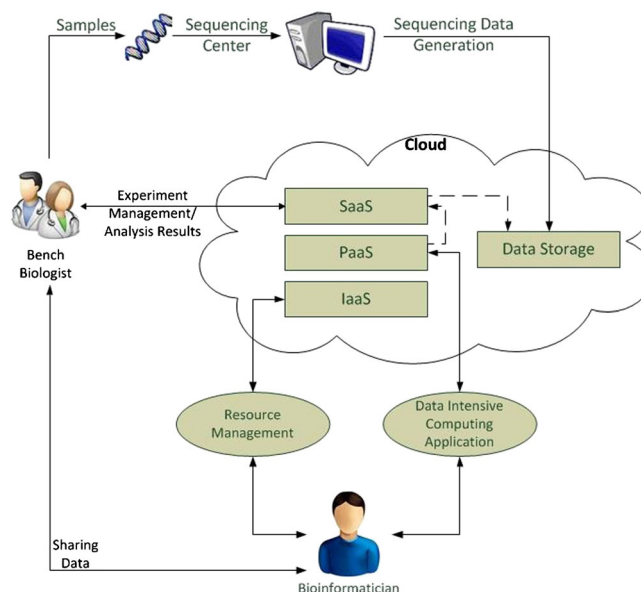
Samples

Sequencing Center

Sequencing Data Generation

Cloud

Experiment Management/ Analysis Results

SaaS

PaaS

IaaS

Data Storage

Bench Biologist

Resource Management

Data Intensive Computing Application

Sharing Data

Bioinformatician